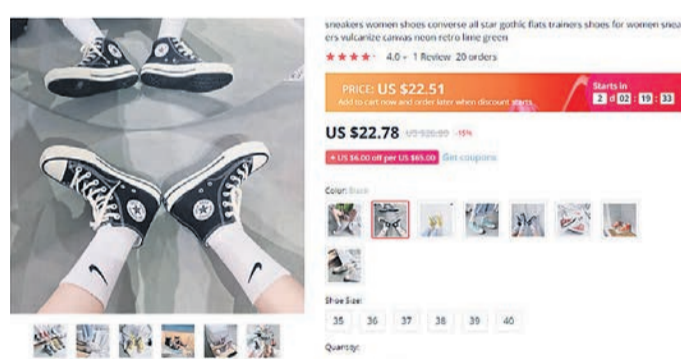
sneakers women shoes converse all star gothic flats trainers shoes for women sneakers vulcanize canvas neon retro lime green

★★★★ 4.0 1 Review 20 orders

PRICE: US $22.51
Add to cart now and order later when discount starts

Starts in
2 d 02 : 19 : 33

US $22.78 US $26.80 -15%

US $6.00 off per US $65.00 Get coupons

Color: Black

Shoe Size:
35 36 37 38 39 40

Quantity: